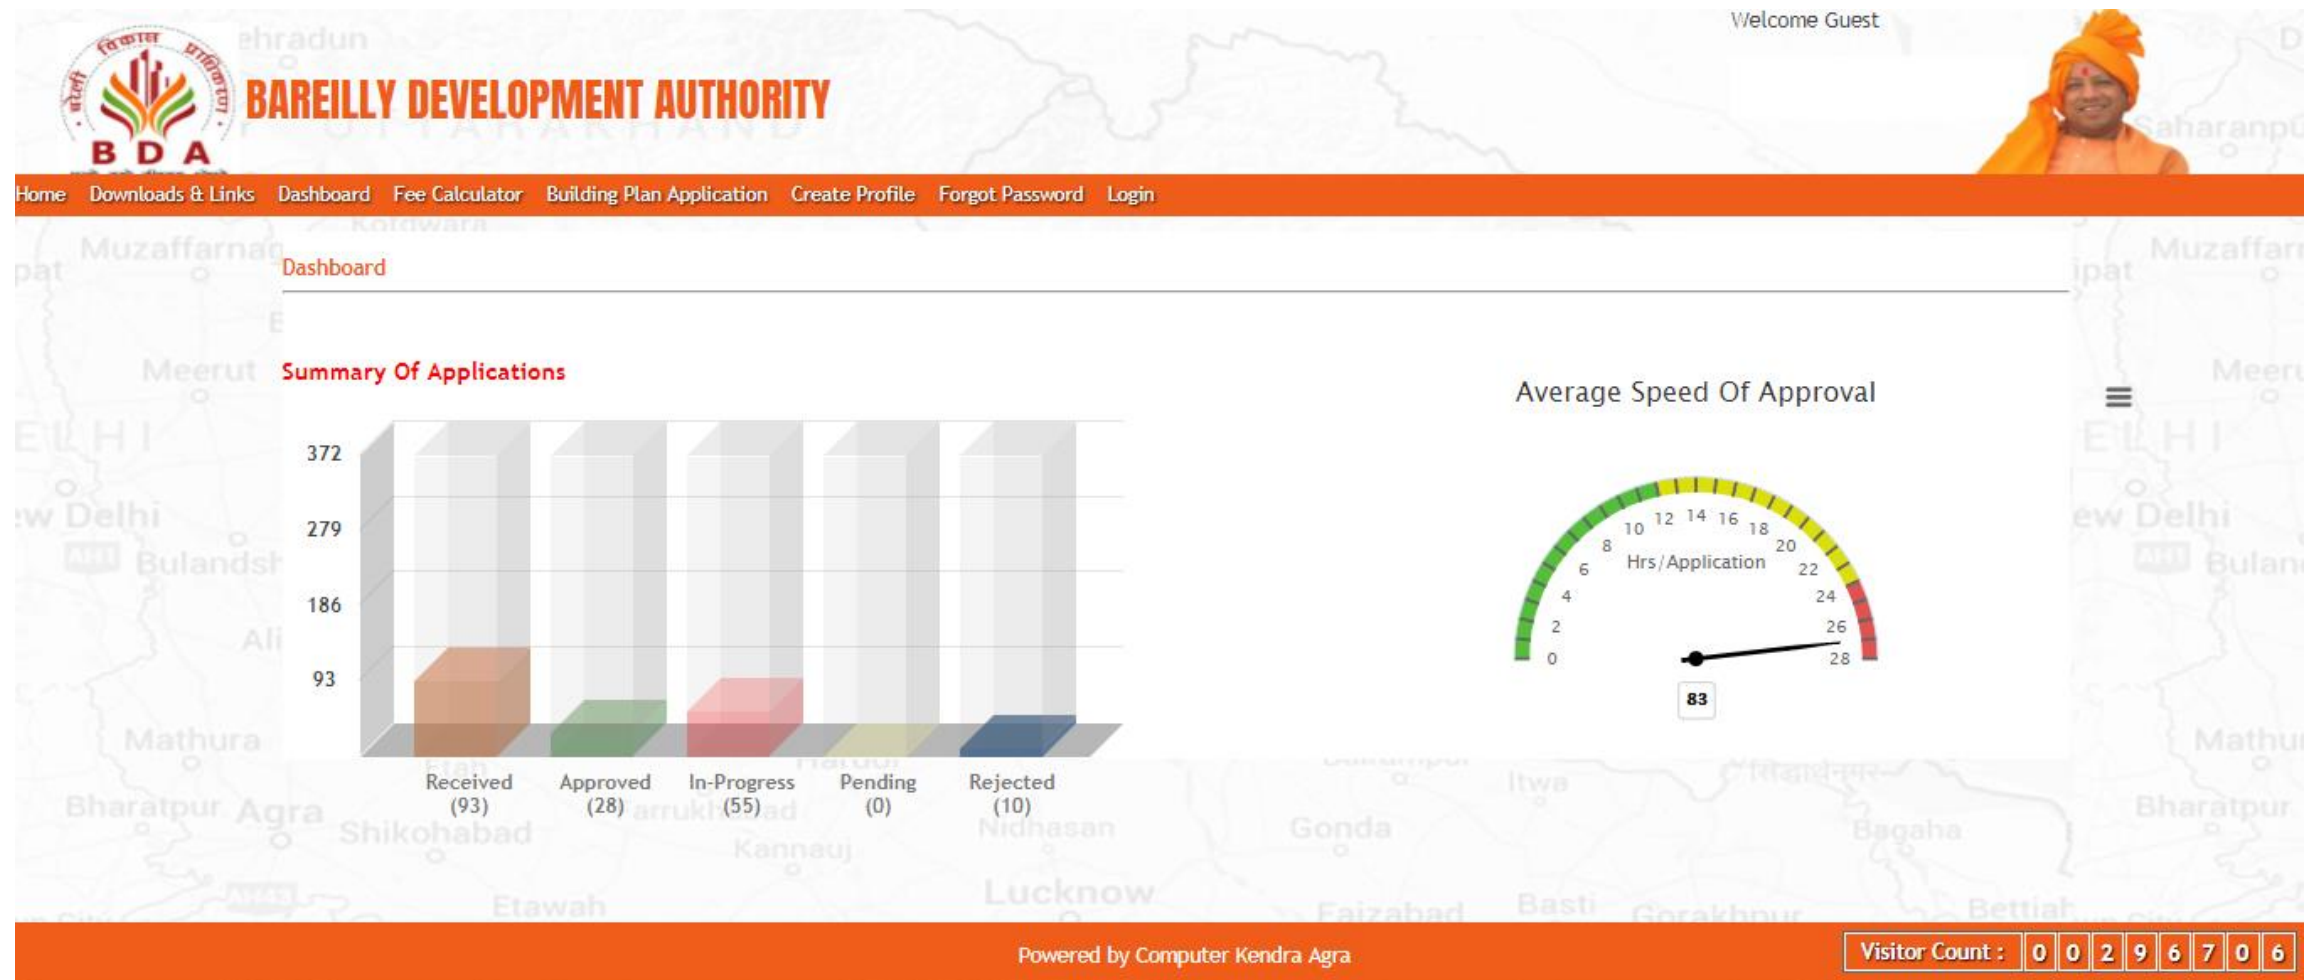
Welcome Guest

BDA

BAREILLY DEVELOPMENT AUTHORITY

Home Downloads & Links Dashboard Fee Calculator Building Plan Application Create Profile Forgot Password Login

Dashboard

Summary Of Applications

372
279
186
93

Received (93)
Approved (28)
In-Progress (55)
Pending (0)
Rejected (10)

Average Speed Of Approval

0 2 4 6 8 10 12 14 16 18 20 22 24 26 28
Hrs/Application
83

Powered by Computer Kendra Agra

Visitor Count : 0 0 2 9 6 7 0 6